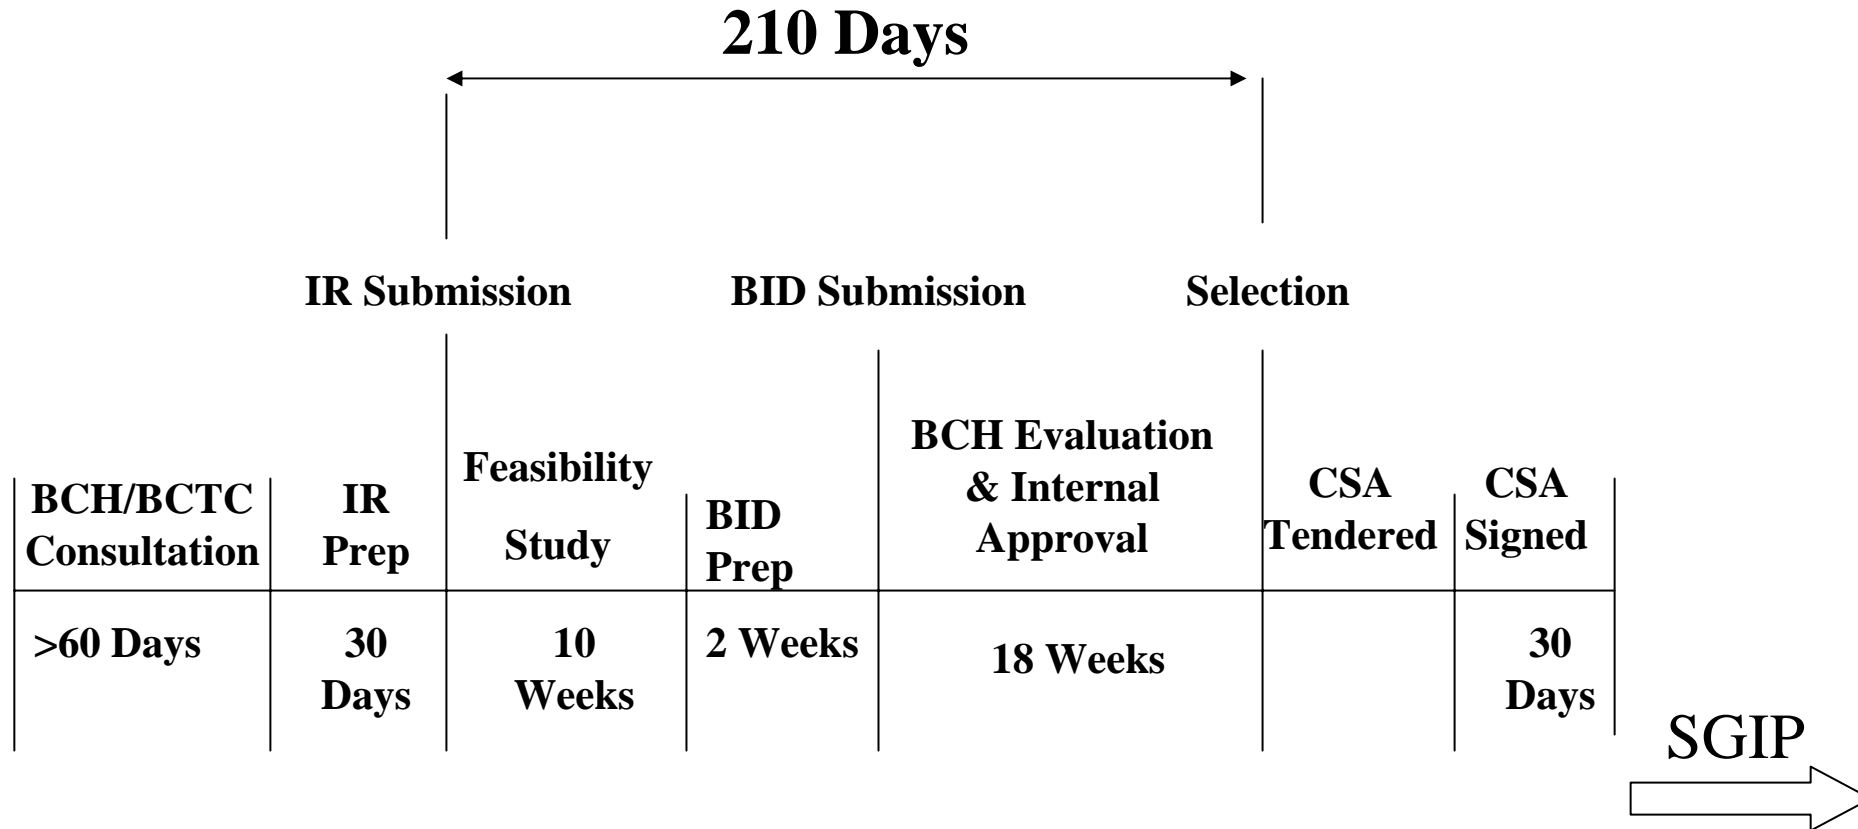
210 Days

IR Submission BID Submission Selection

| BCH/BCTC Consultation | IR Prep | Feasibility Study | BID Prep | BCH Evaluation & Internal Approval | CSA Tendered | CSA Signed |
|---|---|---|---|---|---|---|
| >60 Days | 30 Days | 10 Weeks | 2 Weeks | 18 Weeks | | 30 Days |

SGIP